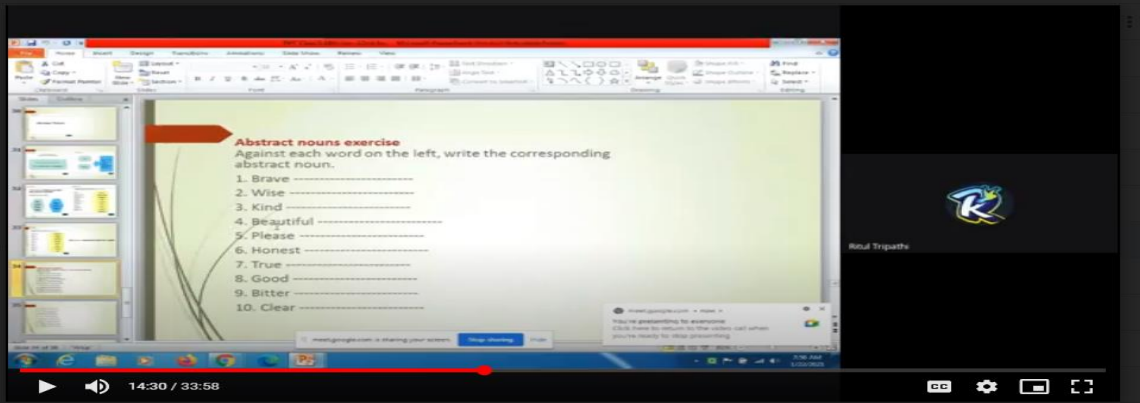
Abstract nouns exercise

Against each word on the left, write the corresponding abstract noun.

1. Brave ------------------------
2. Wise ------------------------
3. Kind ------------------------
4. Beautiful ------------------------
5. Please ------------------------
6. Honest ------------------------
7. True ------------------------
8. Good ------------------------
9. Bitter ------------------------
10. Clear ------------------------

meet.google.com is sharing your screen. Stop sharing Hide

You're presenting to everyone

Ritul Tripathi

14:30 / 33:58